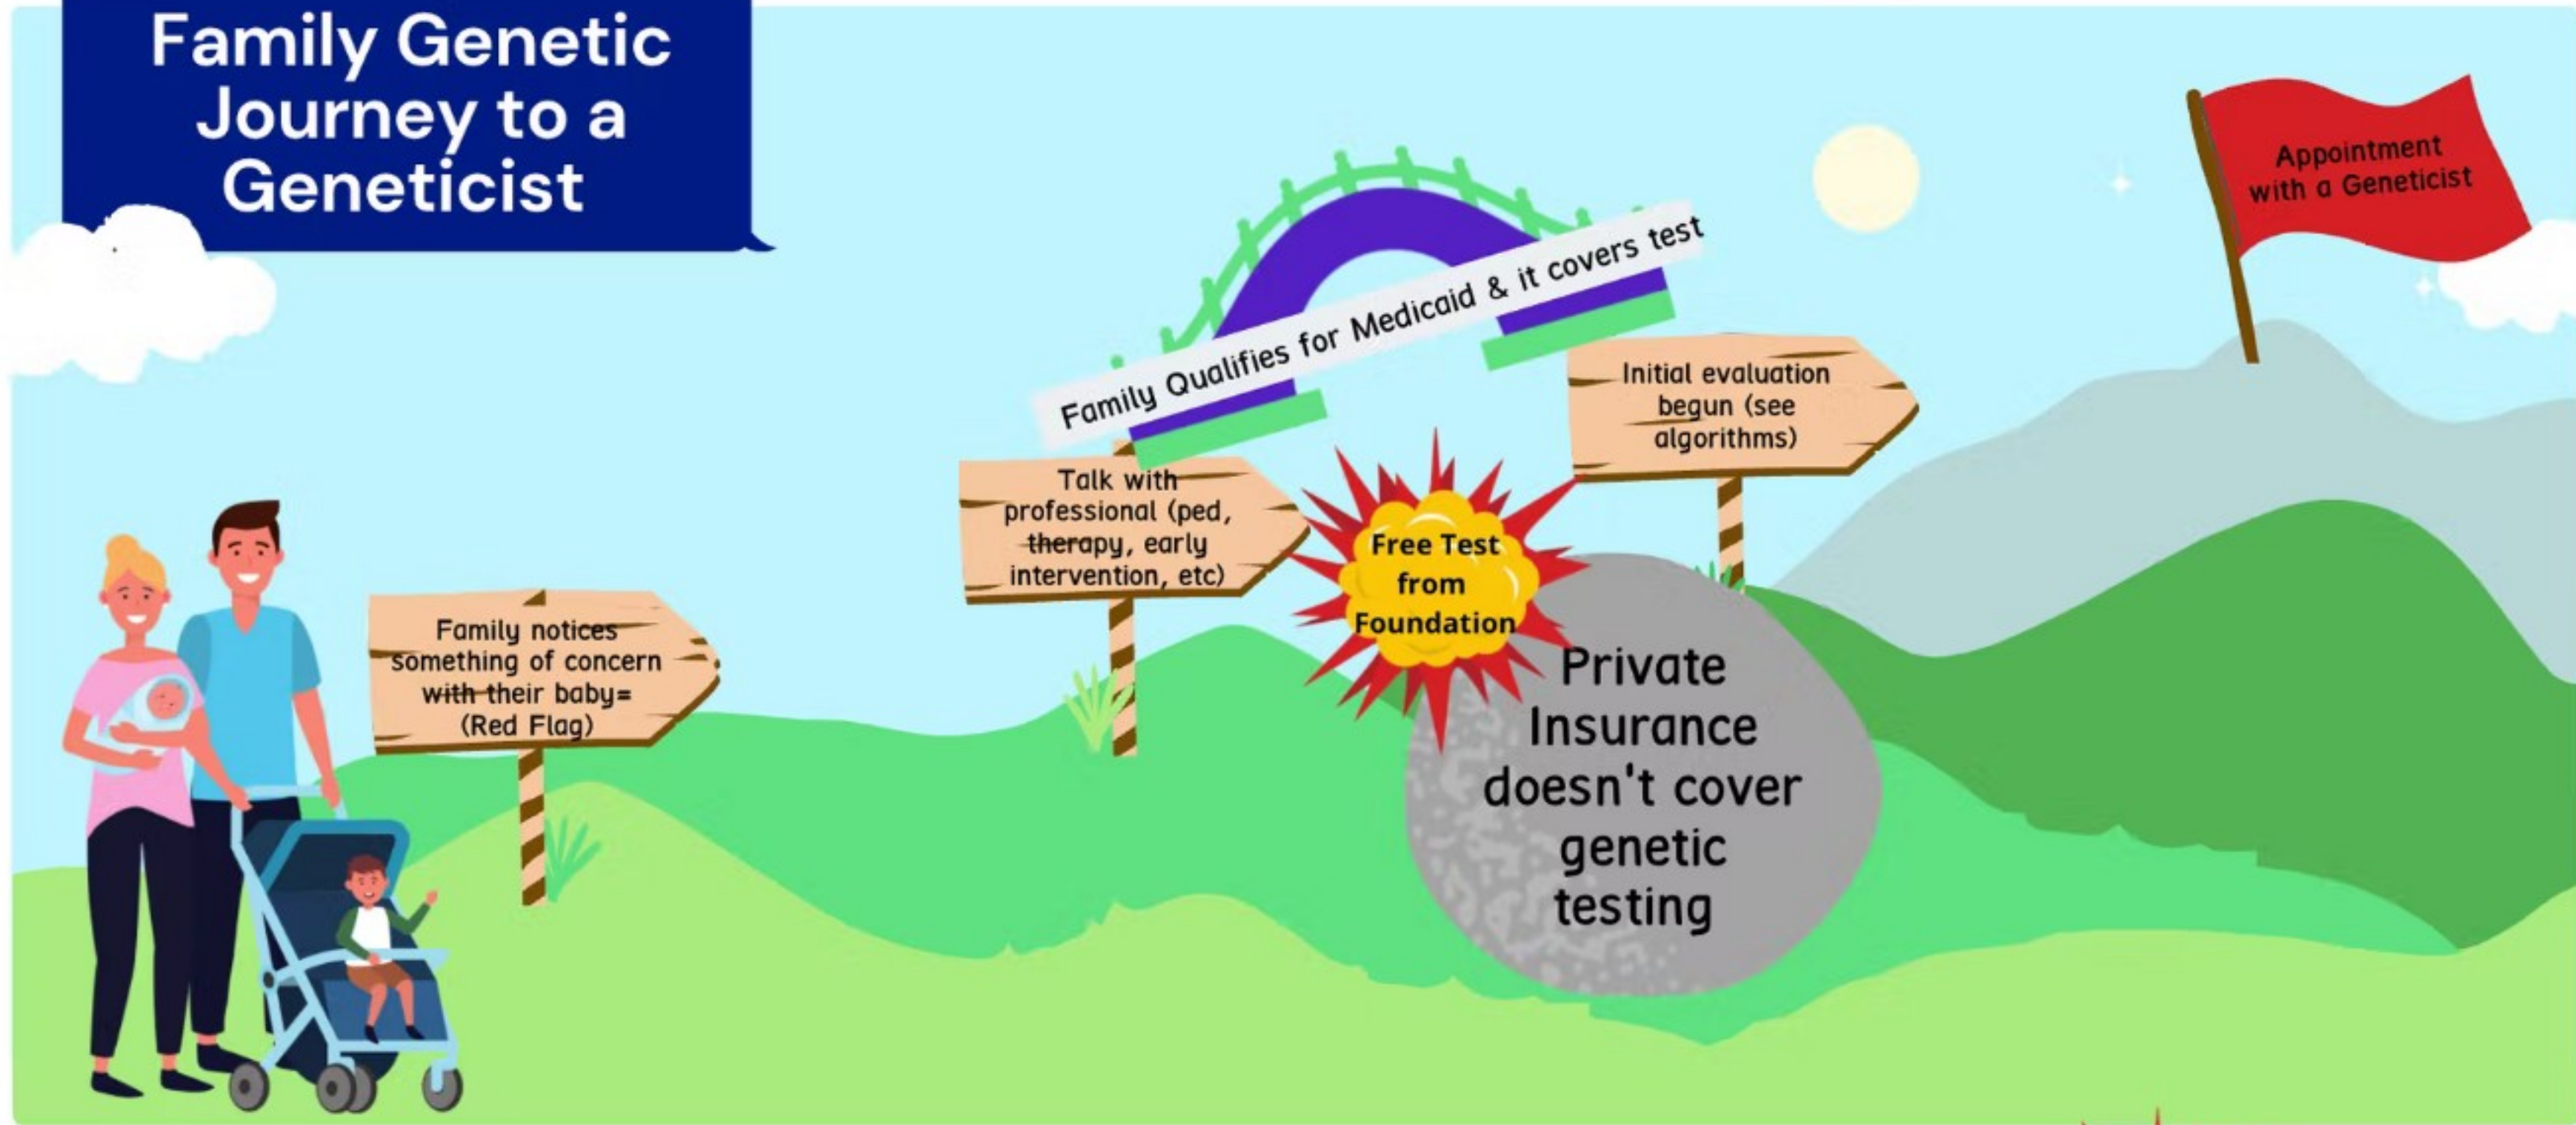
Family Genetic Journey to a Geneticist

Family notices something of concern with their baby= (Red Flag)

Talk with professional (ped, therapy, early intervention, etc)

Family Qualifies for Medicaid & it covers test

Free Test from Foundation

Private Insurance doesn't cover genetic testing

Initial evaluation begun (see algorithms)

Appointment with a Geneticist